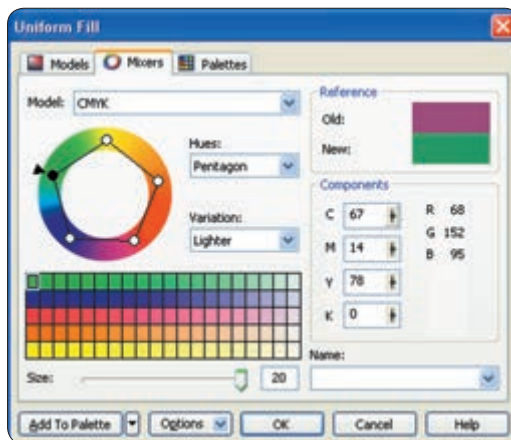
Uniform Fill

Models Mixers Palettes

Model: CMYK

Hues:
Pentagon

Variation:
Lighter

Reference
Old:
New:

Components
C 67
M 14
Y 78
K 0

R 68
G 152
B 95

Name:

Size: 20

Add To Palette Options OK Cancel Help